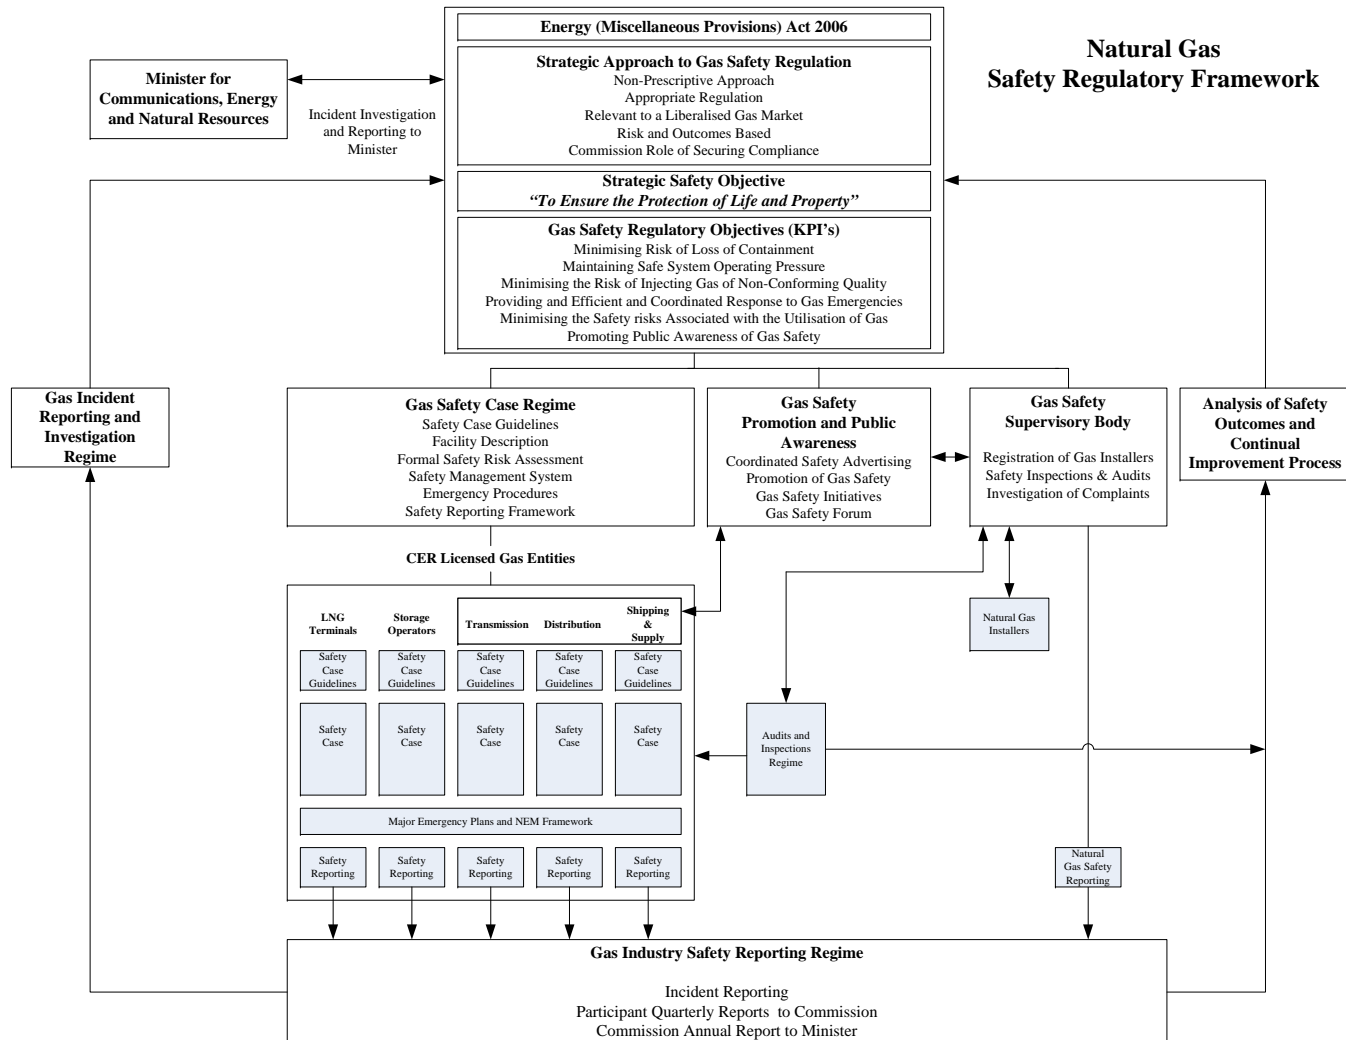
Energy (Miscellaneous Provisions) Act 2006

Strategic Approach to Gas Safety Regulation
Non-Prescriptive Approach
Appropriate Regulation
Relevant to a Liberalised Gas Market
Risk and Outcomes Based
Commission Role of Securing Compliance

Strategic Safety Objective
"To Ensure the Protection of Life and Property"

Gas Safety Regulatory Objectives (KPI's)
Minimising Risk of Loss of Containment
Maintaining Safe System Operating Pressure
Minimising the Risk of Injecting Gas of Non-Conforming Quality
Providing and Efficient and Coordinated Response to Gas Emergencies
Minimising the Safety risks Associated with the Utilisation of Gas
Promoting Public Awareness of Gas Safety

Natural Gas
Safety Regulatory Framework

Minister for Communications, Energy and Natural Resources

Incident Investigation and Reporting to Minister

Gas Incident Reporting and Investigation Regime

Gas Safety Case Regime
Safety Case Guidelines
Facility Description
Formal Safety Risk Assessment
Safety Management System
Emergency Procedures
Safety Reporting Framework

Gas Safety Promotion and Public Awareness
Coordinated Safety Advertising
Promotion of Gas Safety
Gas Safety Initiatives
Gas Safety Forum

Gas Safety Supervisory Body
Registration of Gas Installers
Safety Inspections & Audits
Investigation of Complaints

Analysis of Safety Outcomes and Continual Improvement Process

CER Licensed Gas Entities

| LNG Terminals | Storage Operators | Transmission | Distribution | Shipping & Supply |
|---|---|---|---|---|
| Safety Case Guidelines | Safety Case Guidelines | Safety Case Guidelines | Safety Case Guidelines | Safety Case Guidelines |
| Safety Case | Safety Case | Safety Case | Safety Case | Safety Case |

Major Emergency Plans and NEM Framework

| Safety Reporting | Safety Reporting | Safety Reporting | Safety Reporting | Safety Reporting |
|---|---|---|---|---|

Natural Gas Installers

Audits and Inspections Regime

Natural Gas Safety Reporting

Gas Industry Safety Reporting Regime

Incident Reporting
Participant Quarterly Reports to Commission
Commission Annual Report to Minister